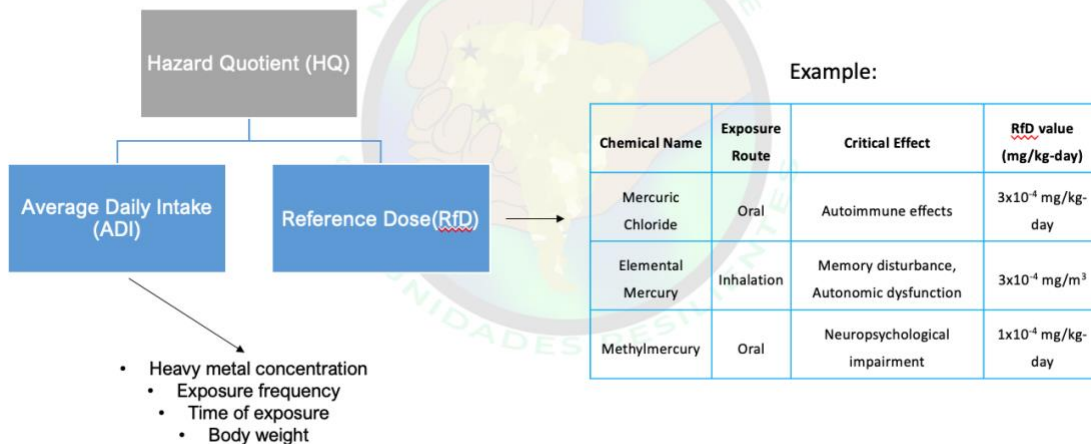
Hazard Quotient (HQ)

Average Daily Intake (ADI)

Reference Dose(RfD)

• Heavy metal concentration
• Exposure frequency
• Time of exposure
• Body weight

Example:

| Chemical Name | Exposure Route | Critical Effect | RfD value (mg/kg-day) |
|---|---|---|---|
| Mercuric Chloride | Oral | Autoimmune effects | $3x10^{-4}$ mg/kg-day |
| Elemental Mercury | Inhalation | Memory disturbance, Autonomic dysfunction | $3x10^{-4}$ mg/m$^3$ |
| Methylmercury | Oral | Neuropsychological impairment | $1x10^{-4}$ mg/kg-day |

NIDADES